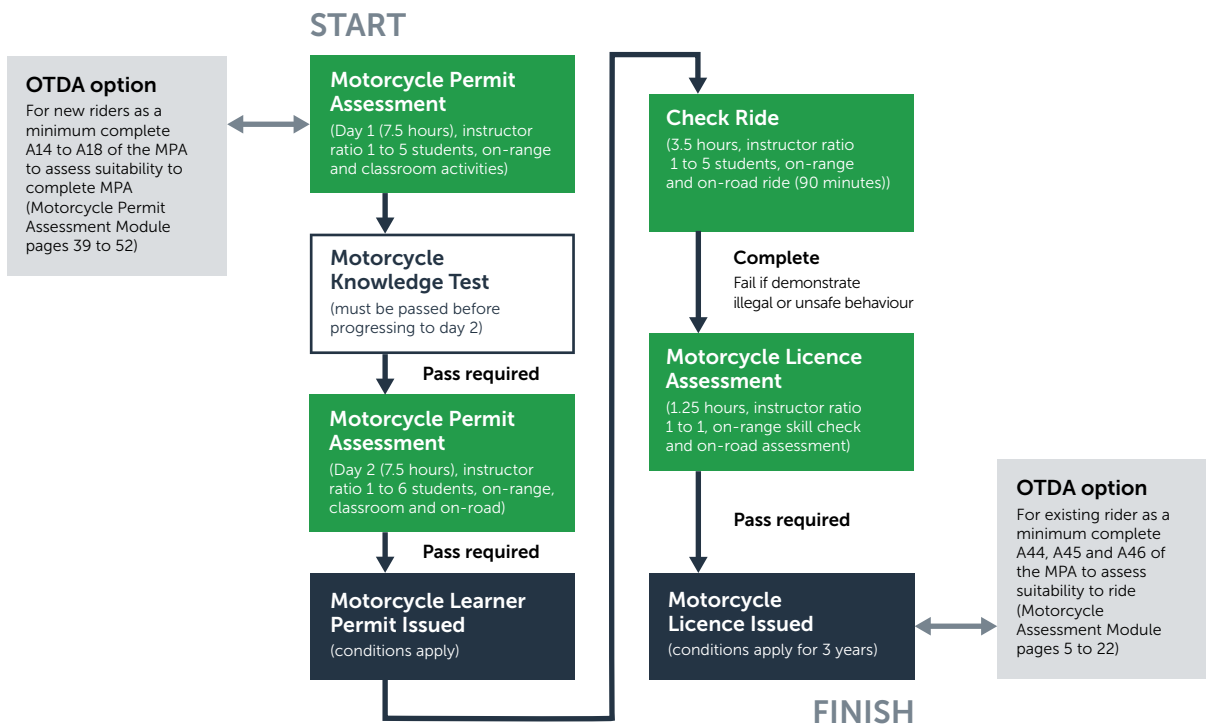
START

OTDA option
For new riders as a minimum complete A14 to A18 of the MPA to assess suitability to complete MPA (Motorcycle Permit Assessment Module pages 39 to 52)

Motorcycle Permit Assessment
(Day 1 (7.5 hours), instructor ratio 1 to 5 students, on-range and classroom activities)

Motorcycle Knowledge Test
(must be passed before progressing to day 2)

Pass required

Motorcycle Permit Assessment
(Day 2 (7.5 hours), instructor ratio 1 to 6 students, on-range, classroom and on-road)

Pass required

Motorcycle Learner Permit Issued
(conditions apply)

Check Ride
(3.5 hours, instructor ratio 1 to 5 students, on-range and on-road ride (90 minutes))

Complete
Fail if demonstrate illegal or unsafe behaviour

Motorcycle Licence Assessment
(1.25 hours, instructor ratio 1 to 1, on-range skill check and on-road assessment)

Pass required

Motorcycle Licence Issued
(conditions apply for 3 years)

OTDA option
For existing rider as a minimum complete A44, A45 and A46 of the MPA to assess suitability to ride (Motorcycle Assessment Module pages 5 to 22)

FINISH